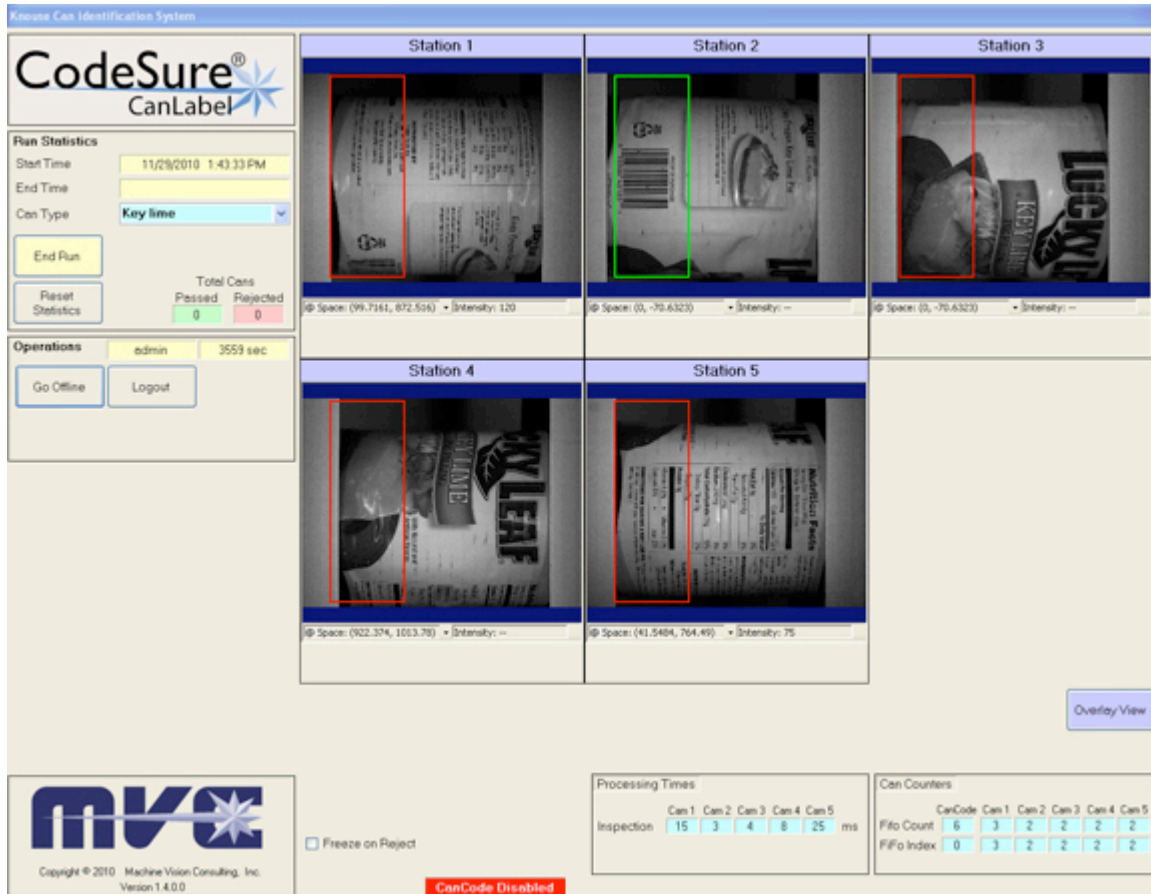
Knouse Can Identification System

CodeSure®
CanLabel

Run Statistics
Start Time 11/29/2010 1:43:33 PM
End Time
Can Type Key lime

End Run

Total Cans
Passed Rejected
Reset Statistics 0 0

Operations admin 3559 sec

Go Offline Logout

Station 1
Station 2
Station 3

@ Space: (99.7161, 872.516) Intensity: 120
@ Space: (0, -70.6323) Intensity: --
@ Space: (0, -70.6323) Intensity: --

Station 4
Station 5

@ Space: (922.374, 1013.78) Intensity: --
@ Space: (41.5484, 764.49) Intensity: 75

Overlay View

MVC

Copyright © 2010 Machine Vision Consulting, Inc.
Version 1.4.0.0

Freeze on Reject

CanCode Disabled

Processing Times
| | Cam 1 | Cam 2 | Cam 3 | Cam 4 | Cam 5 | |
|---|---|---|---|---|---|---|
| Inspection | 15 | 3 | 4 | 8 | 25 | ms |

Can Counters
| | CanCode | Cam 1 | Cam 2 | Cam 3 | Cam 4 | Cam 5 |
|---|---|---|---|---|---|---|
| Fifo Count | 6 | 3 | 2 | 2 | 2 | 2 |
| FiFo Index | 0 | 3 | 2 | 2 | 2 | 2 |